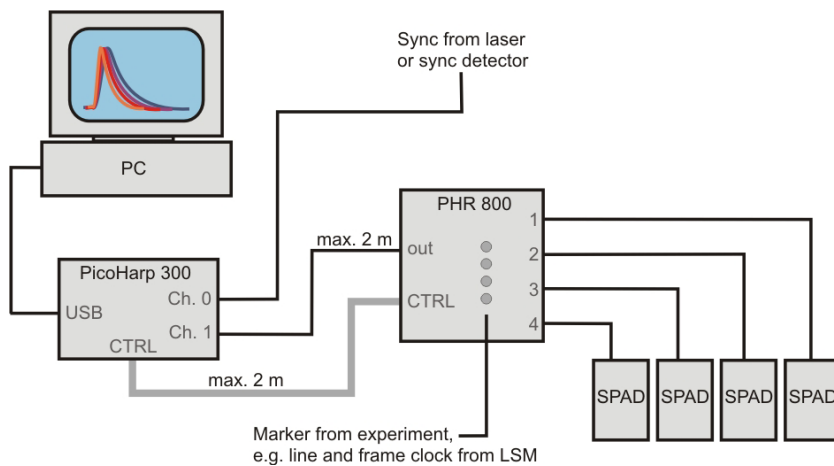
Sync from laser or sync detector

PC

PHR 800

max. 2 m

out

CTRL

1

2

3

4

PicoHarp 300

USB

Ch. 0

Ch. 1

CTRL

max. 2 m

SPAD

SPAD

SPAD

SPAD

Marker from experiment, e.g. line and frame clock from LSM